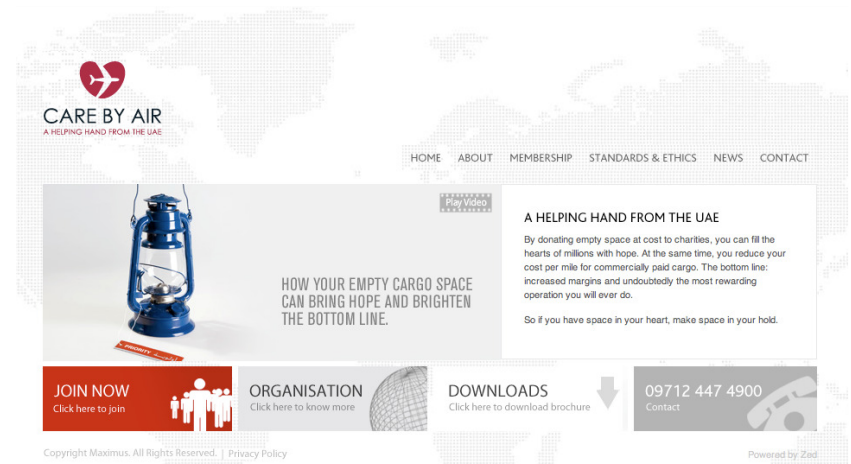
CARE BY AIR
A HELPING HAND FROM THE UAE

HOME ABOUT MEMBERSHIP STANDARDS & ETHICS NEWS CONTACT

Play Video

PRIORITY

HOW YOUR EMPTY CARGO SPACE CAN BRING HOPE AND BRIGHTEN THE BOTTOM LINE.

A HELPING HAND FROM THE UAE

By donating empty space at cost to charities, you can fill the hearts of millions with hope. At the same time, you reduce your cost per mile for commercially paid cargo. The bottom line: increased margins and undoubtedly the most rewarding operation you will ever do.

So if you have space in your heart, make space in your hold.

JOIN NOW
Click here to join

ORGANISATION
Click here to know more

DOWNLOADS
Click here to download brochure

09712 447 4900
Contact

Copyright Maximus. All Rights Reserved. | Privacy Policy

Powered by Zad